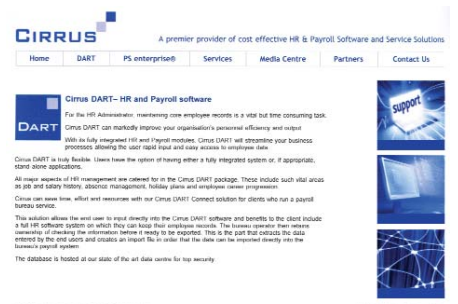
CIRRUS

A premier provider of cost effective HR & Payroll Software and Service Solutions

Home | DART | PS enterprise® | Services | Media Centre | Partners | Contact Us

DART

Cirrus DART– HR and Payroll software

For the HR Administrator, maintaining core employee records is a vital but time consuming task.

Cirrus DART can markedly improve your organisation's personnel efficiency and output.

With its fully integrated HR and Payroll modules, Cirrus DART will streamline your business processes allowing the user rapid input and easy access to employee data.

Cirrus DART is truly flexible. Users have the option of having either a fully integrated system or, if appropriate, stand alone applications.

All major aspects of HR management are catered for in the Cirrus DART package. These include such vital areas as job and salary history, absence management, holiday plans and employee career progression.

Cirrus can save time, effort and resources with our Cirrus DART Connect solution for clients who run a payroll bureau service.

This solution allows the end user to input directly into the Cirrus DART software and benefits to the client include a full HR software system on which they can keep their employee records. The bureau operator then retains ownership of checking the information before it ready to be exported. This is the part that extracts the data entered by the end users and creates an import file in order that the data can be imported directly into the bureau's payroll system.

The database is hosted at our state of the art data centre for top security.

support